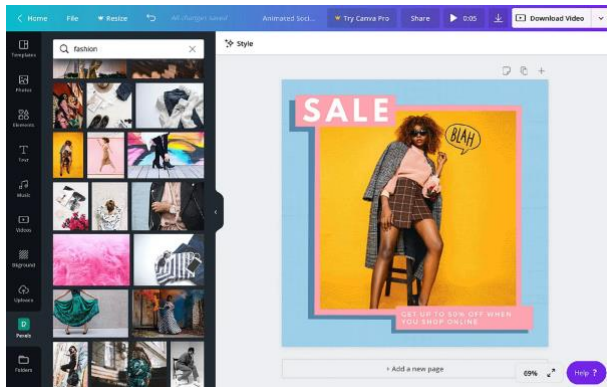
Home File Resize All changes saved Animated Soci... Try Canva Pro Share 0:05 Download Video

Templates
Photos
Elements
Text
Music
Videos
Bkground
Uploads
D
Periods
Folders

fashion

Style

SALE

BLAH

GET UP TO 50% OFF WHEN YOU SHOP ONLINE

+ Add a new page

69%

Help ?